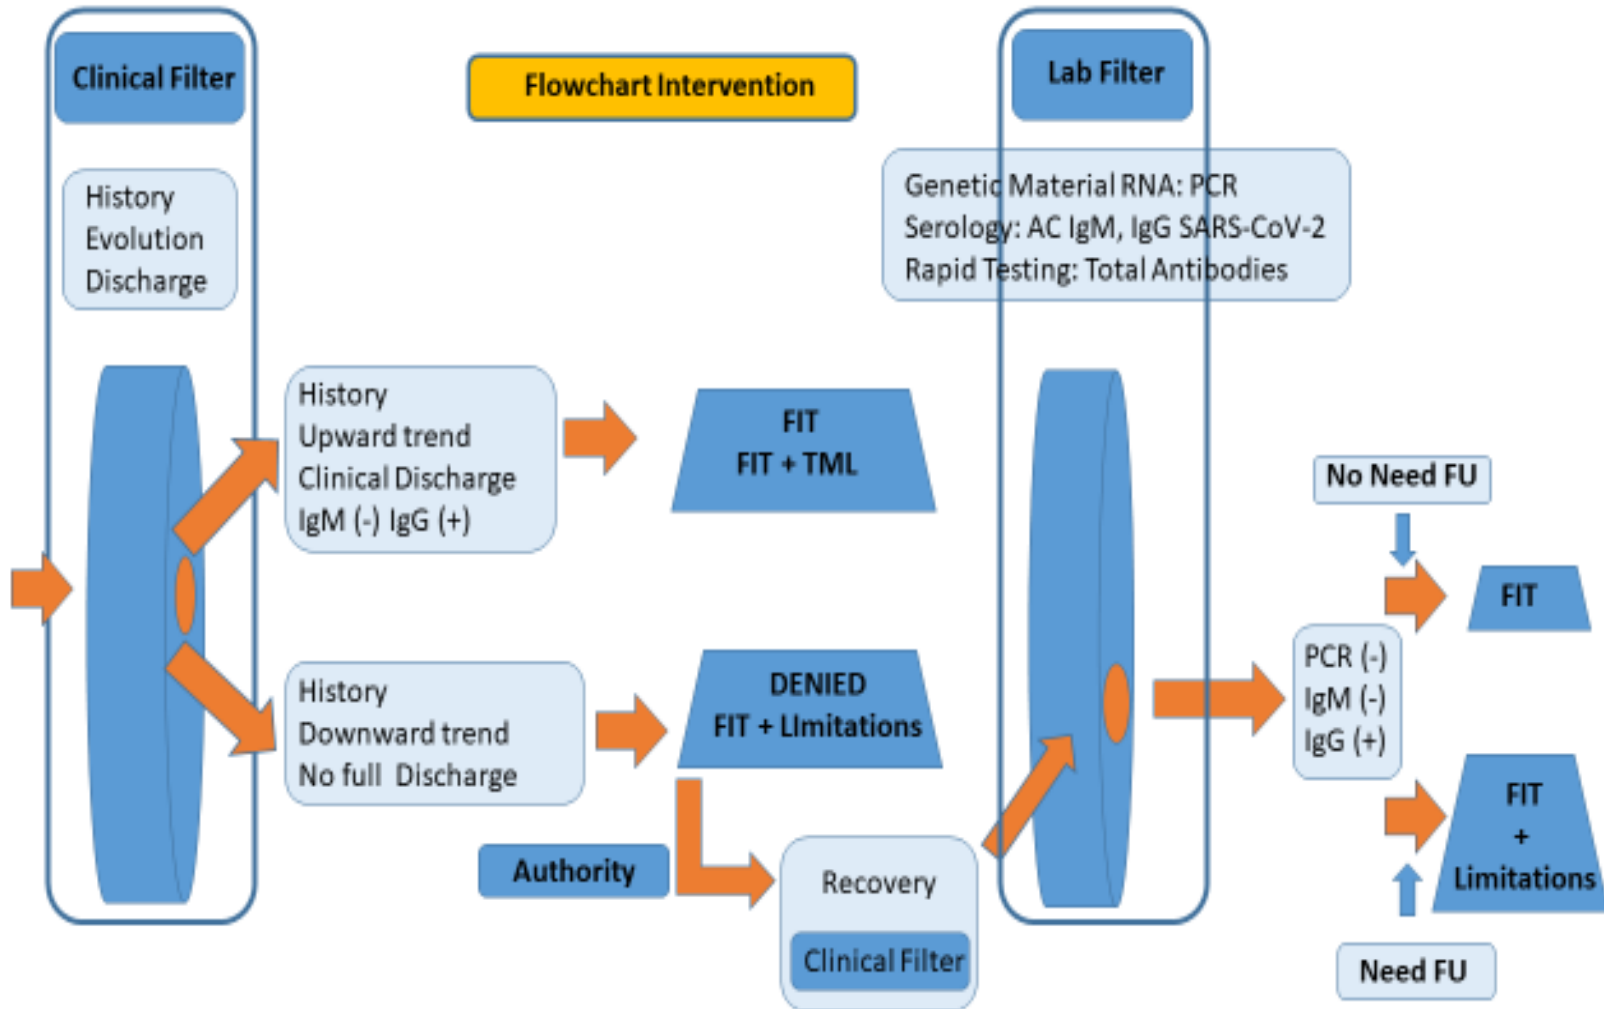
Clinical Filter

Flowchart Intervention

Lab Filter

History
Evolution
Discharge

Genetic Material RNA: PCR
Serology: AC IgM, IgG SARS-CoV-2
Rapid Testing: Total Antibodies

History
Upward trend
Clinical Discharge
IgM (-) IgG (+)

FIT
FIT + TML

No Need FU

FIT

PCR (-)
IgM (-)
IgG (+)

History
Downward trend
No full Discharge

DENIED
FIT + LImitations

FIT
+
Limitations

Authority

Recovery

Clinical Filter

Need FU